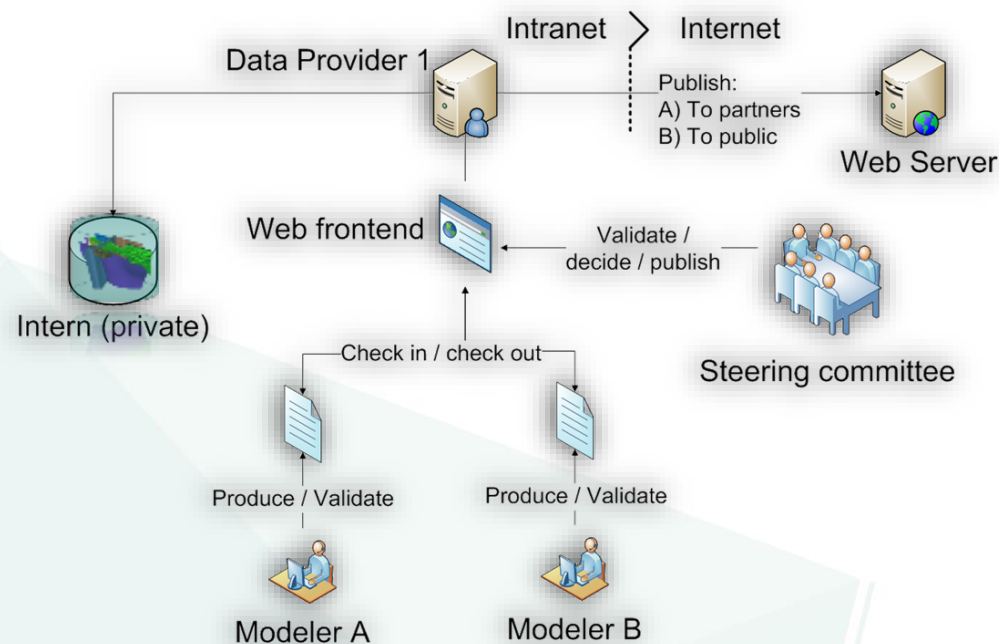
Intranet

Internet

Data Provider 1

Publish:
A) To partners
B) To public

Web Server

Web frontend

Validate / decide / publish

Intern (private)

Check in / check out

Steering committee

Produce / Validate

Produce / Validate

Modeler A

Modeler B